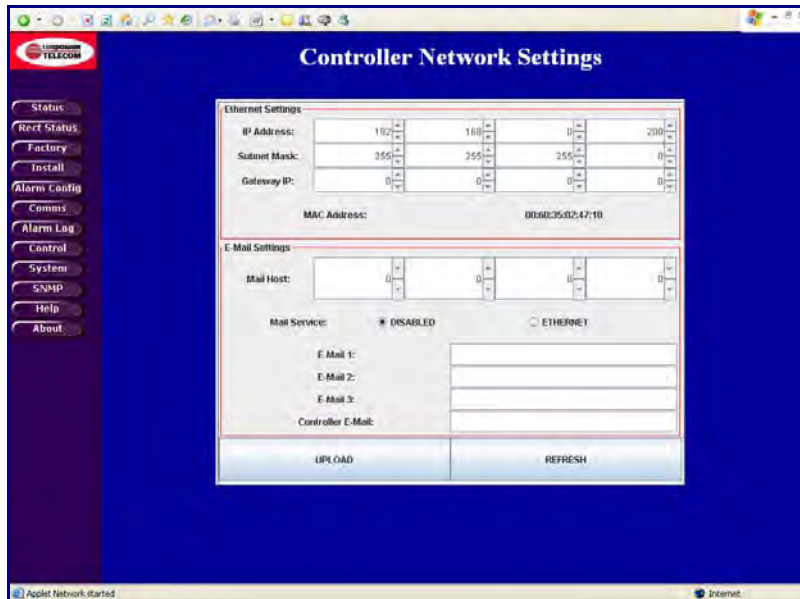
TELECOM

Controller Network Settings

Status
Rect Status
Factory
Install
Alarm Config
Comms
Alarm Log
Control
System
SNMP
Help
About

Ethernet Settings

IP Address: 192 168 0 200

Subnet Mask: 255 255 255 0

Gateway IP: 0 0 0 0

MAC Address: 00:60:35:02:47:10

E-Mail Settings

Mail Host: 0 0 0 0

Mail Service: DISABLED ETHERNET

E-Mail 1:

E-Mail 2:

E-Mail 3:

Controller E-Mail:

UPLOAD

REFRESH

Applet Network started

Internet